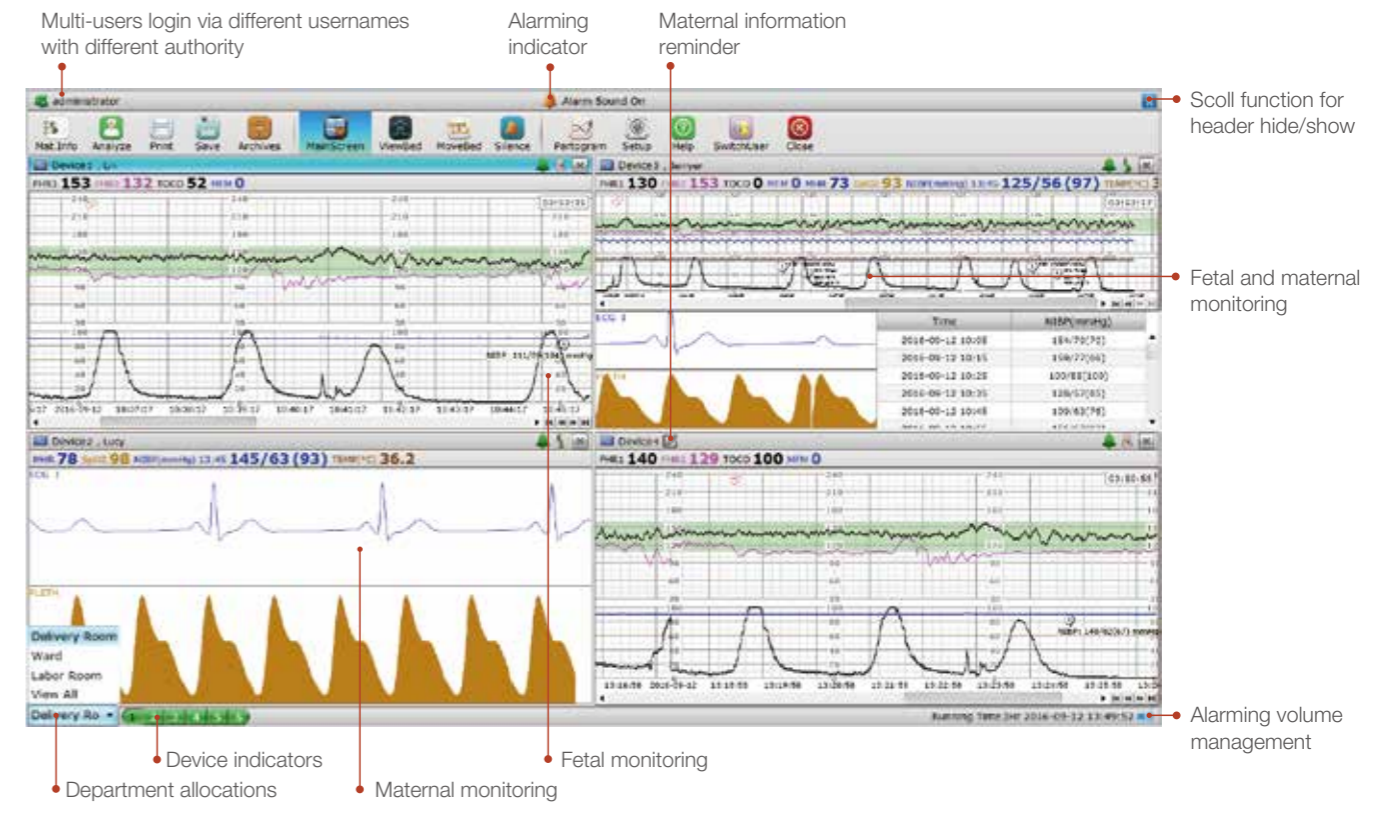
Multi-users login via different usernames with different authority

Alarming indicator

Maternal information reminder

Scoll function for header hide/show

administrator

Alarm Sound On

Mat.Info Analyze Print Save Archives MainScreen ViewBed MoveBed Silence Partogram Setup Help SwitchUser Close

Device1 , Li

FHR1 153 FHR2 132 TOCO 52 MFM 0

Device3 , Jenyer

FHR1 130 FHR2 153 TOCO 0 MFM 0 MHR 73 SpO2 93 NIBP(mmHg) 13:15 125/56 (97) TEMP(°C) 3

Fetal and maternal monitoring

| Time | NIBP(mmHg) |
|---|---|
| 2016-09-12 10:05 | 154/70(72) |
| 2016-09-12 10:15 | 158/77(66) |
| 2016-09-12 10:25 | 100/88(100) |
| 2016-09-12 10:35 | 128/57(85) |
| 2016-09-12 10:45 | 109/63(78) |

Device2 , Lucy

PHR 78 SpO2 98 NIBP(mmHg) 13:45 145/63 (93) TEMP(°C) 36.2

ECG I

PLETH

Device4

FHR1 140 FHR2 129 TOCO 100 MFM 0

Delivery Room
Ward
Labor Room
View All

Delivery Ro

Alarming Time: 2016-09-12 13:49:52

Alarming volume management

Device indicators

Fetal monitoring

Department allocations

Maternal monitoring